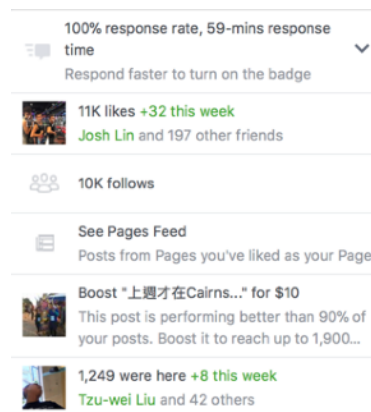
100% response rate, 59-mins response time

Respond faster to turn on the badge

11K likes +32 this week

Josh Lin and 197 other friends

10K follows

See Pages Feed

Posts from Pages you've liked as your Page

Boost "上週才在Cairns..." for $10

This post is performing better than 90% of your posts. Boost it to reach up to 1,900...

1,249 were here +8 this week

Tzu-wei Liu and 42 others